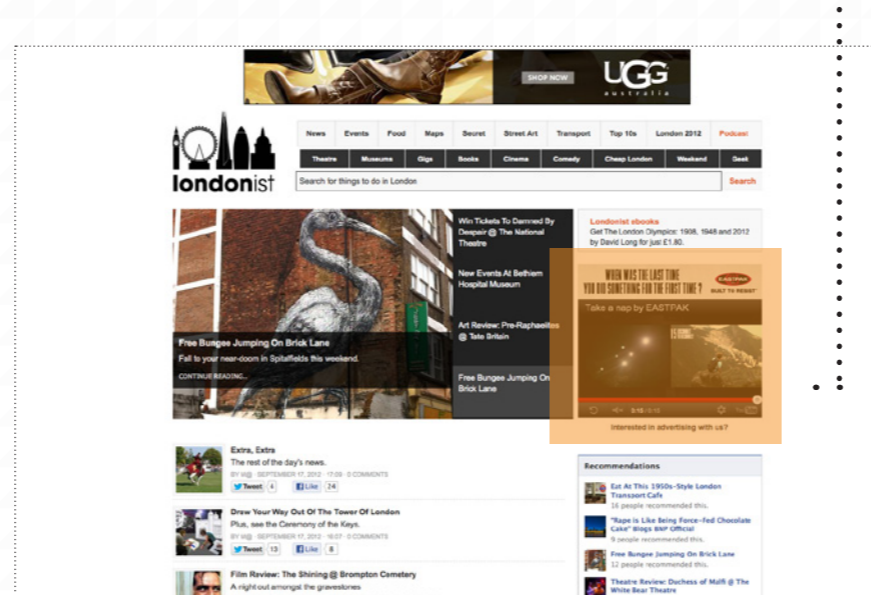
SHOP NOW UGG australia

londonist

News | Events | Food | Maps | Secret | Street Art | Transport | Top 10s | London 2012 | Podcast

Theatre | Museums | Gigs | Books | Cinema | Comedy | Cheap London | Weekend | Seek

Search for things to do in London

Search

Free Bungee Jumping On Brick Lane

Fall to your near-doom in Spitalfields this weekend.

CONTINUE READING...

Win Tickets To Damned By Despair @ The National Theatre

New Events At Bethlem Hospital Museum

Art Review: Pre-Raphaelites @ Tate Britain

Free Bungee Jumping On Brick Lane

Londonist ebooks

Get The London Olympics: 1908, 1948 and 2012 by David Long for just £1.80.

WHEN WAS THE LAST TIME YOU DID SOMETHING FOR THE FIRST TIME?

EASTPAK BUILT TO RESIST

Take a nap by EASTPAK

Interested in advertising with us?

Extra, Extra

The rest of the day's news.

BY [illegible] · SEPTEMBER 17, 2012 · 17:09 · 0 COMMENTS

Tweet 4 Like 24

Draw Your Way Out Of The Tower Of London

Plus, see the Ceremony of the Keys.

BY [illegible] · SEPTEMBER 17, 2012 · 16:07 · 0 COMMENTS

Tweet 13 Like 8

Film Review: The Shining @ Brompton Cemetery

A night out amongst the gravestones

Recommendations

Eat At This 1950s-Style London Transport Cafe

16 people recommended this.

"Rape is Like Being Force-Fed Chocolate Cake" Blogs BNP Official

9 people recommended this.

Free Bungee Jumping On Brick Lane

12 people recommended this.

Theatre Review: Duchess of Malfi @ The White Bear Theatre